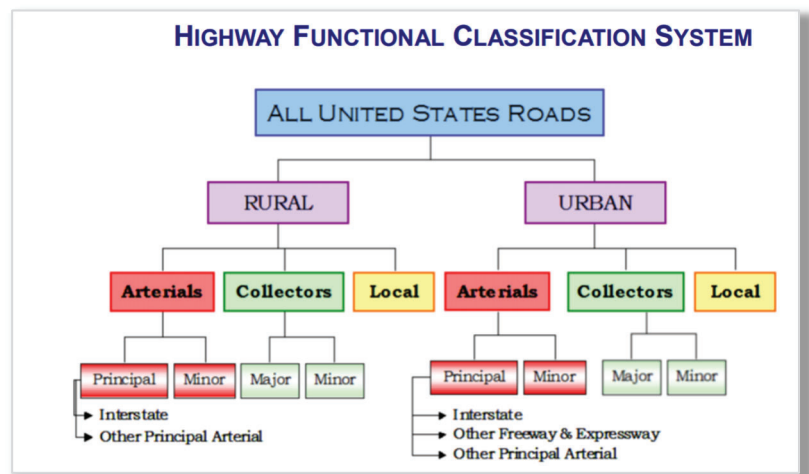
HIGHWAY FUNCTIONAL CLASSIFICATION SYSTEM

ALL UNITED STATES ROADS

RURAL

URBAN

Arterials

Collectors

Local

Arterials

Collectors

Local

Principal

Minor

Major

Minor

Principal

Minor

Major

Minor

Interstate

Other Principal Arterial

Interstate

Other Freeway & Expressway

Other Principal Arterial